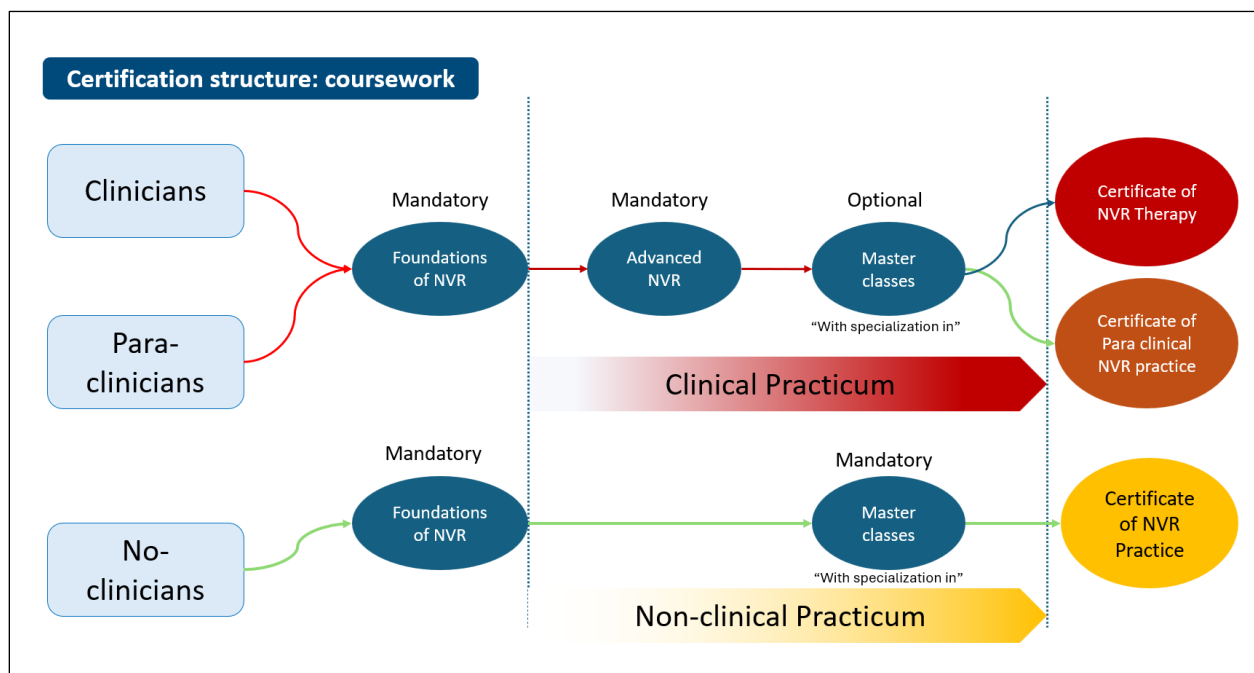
Certification structure: coursework

Clinicians

Para-clinicians

Mandatory

Foundations of NVR

Mandatory

Advanced NVR

Optional

Master classes

"With specialization in"

Certificate of NVR Therapy

Certificate of Para clinical NVR practice

Clinical Practicum

No-clinicians

Mandatory

Foundations of NVR

Mandatory

Master classes

"With specialization in"

Certificate of NVR Practice

Non-clinical Practicum